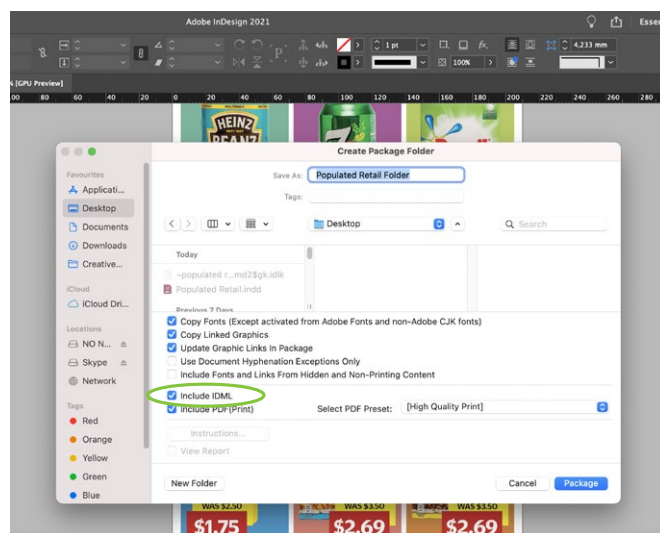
Adobe InDesign 2021

Essen

1 pt

4,233 mm

100%

% [GPU Preview]

00 80 60 40 20 0 20 40 60 80 100 120 140 160 180 200 220 240 260 280

HEINZ BEANZ

Create Package Folder

Save As: Populated Retail Folder

Tags:

Desktop

Search

Favourites

Applicati...

Desktop

Documents

Downloads

Creative...

iCloud

iCloud Dri...

Locations

NO N...

Skype

Network

Tags

Red

Orange

Yellow

Green

Blue

Today

~populated r...md2$gk.idlk

Populated Retail.indd

Previous 7 Days

Copy Fonts (Except activated from Adobe Fonts and non-Adobe CJK fonts)

Copy Linked Graphics

Update Graphic Links In Package

Use Document Hyphenation Exceptions Only

Include Fonts and Links From Hidden and Non-Printing Content

Include IDML

Include PDF(Print)

Select PDF Preset: [High Quality Print]

Instructions...

View Report

New Folder

Cancel

Package

WAS $2.50 $1.75

WAS $3.50 $2.69

WAS $3.50 $2.69